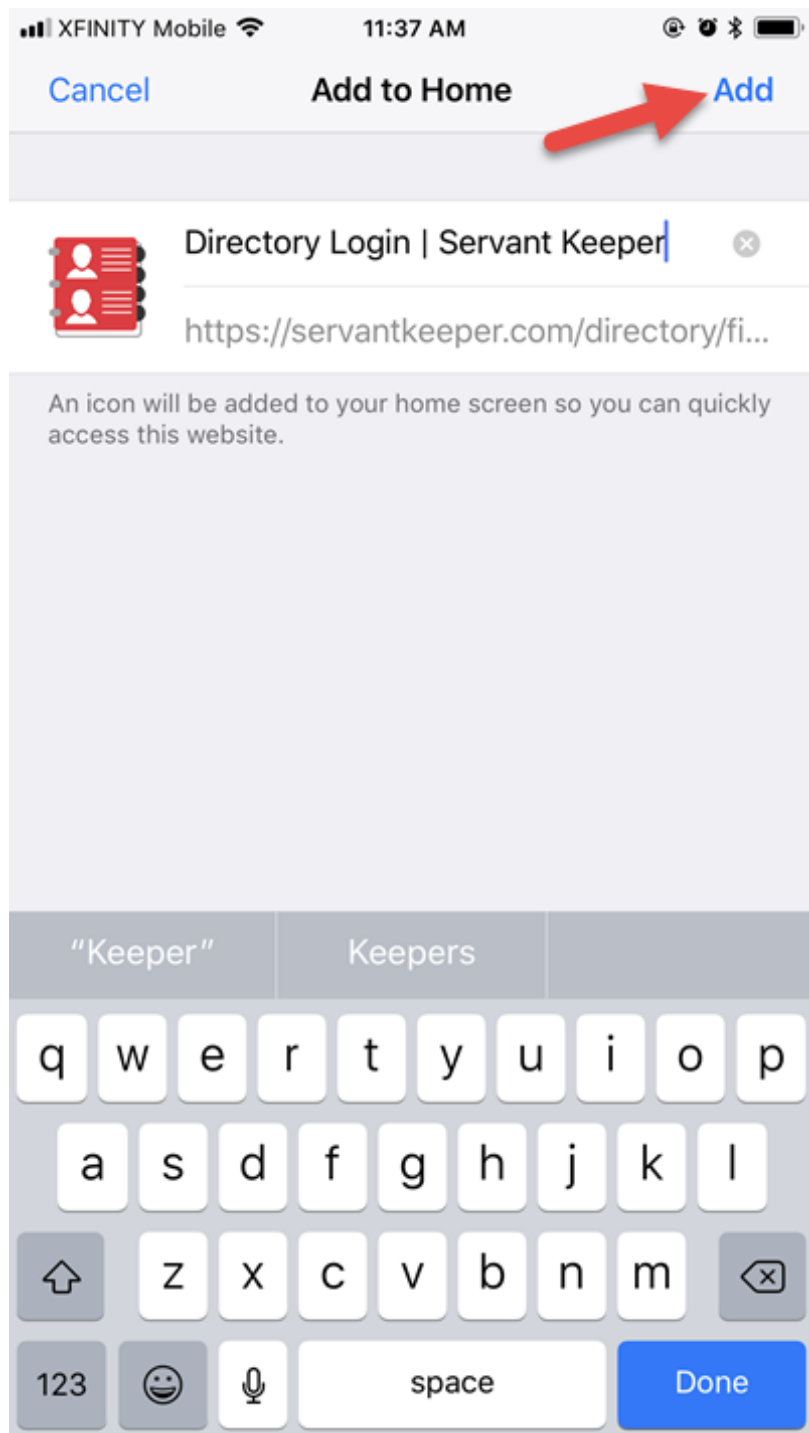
XFINITY Mobile 11:37 AM

Cancel Add to Home Add

Directory Login | Servant Keeper

https://servantkeeper.com/directory/fi...

An icon will be added to your home screen so you can quickly access this website.

"Keeper" Keepers

q w e r t y u i o p
a s d f g h j k l
z x c v b n m
123 space Done